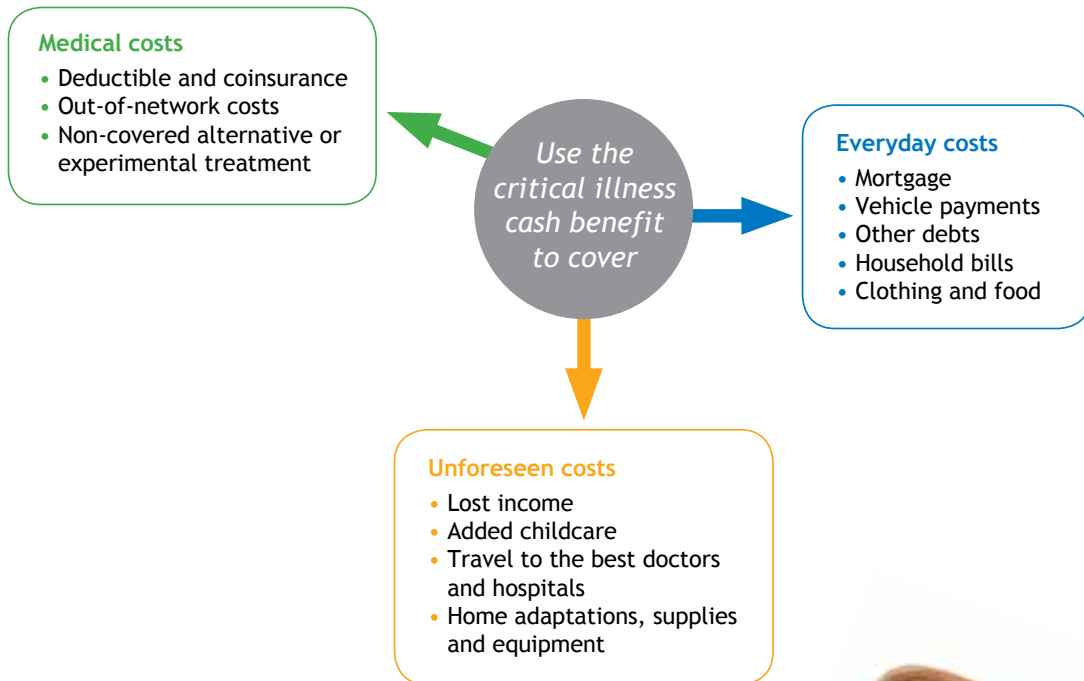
Medical costs
• Deductible and coinsurance
• Out-of-network costs
• Non-covered alternative or experimental treatment

Use the critical illness cash benefit to cover

Everyday costs
• Mortgage
• Vehicle payments
• Other debts
• Household bills
• Clothing and food

Unforeseen costs
• Lost income
• Added childcare
• Travel to the best doctors and hospitals
• Home adaptations, supplies and equipment